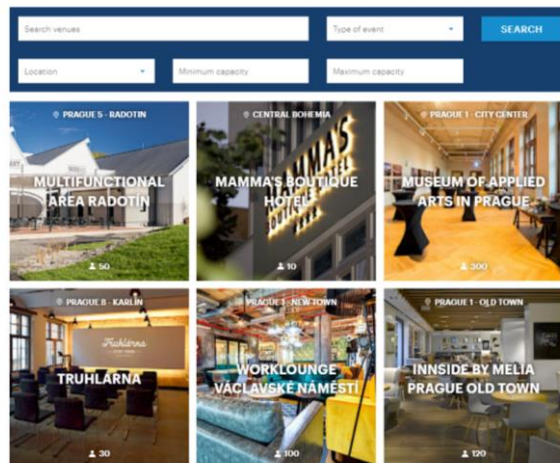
Search venues

Type of event

SEARCH

Location

Minimum capacity

Maximum capacity

PRAGUE 5 - RADOTIN
MULTIFUNCTIONAL AREA RADOTIN
50

CENTRAL BOHEMIA
MAMMA'S BOUTIQUE HOTEL
10

PRAGUE 1 - CITY CENTER
MUSEUM OF APPLIED ARTS IN PRAGUE
300

PRAGUE 8 - KARLIN
TRUHLARNA
30

PRAGUE 1 - NEW TOWN
WORKLOUNGE VÁCLAVSKÉ NÁMĚSTÍ
100

PRAGUE 1 - OLD TOWN
INNSIDE BY MELIA PRAGUE OLD TOWN
120